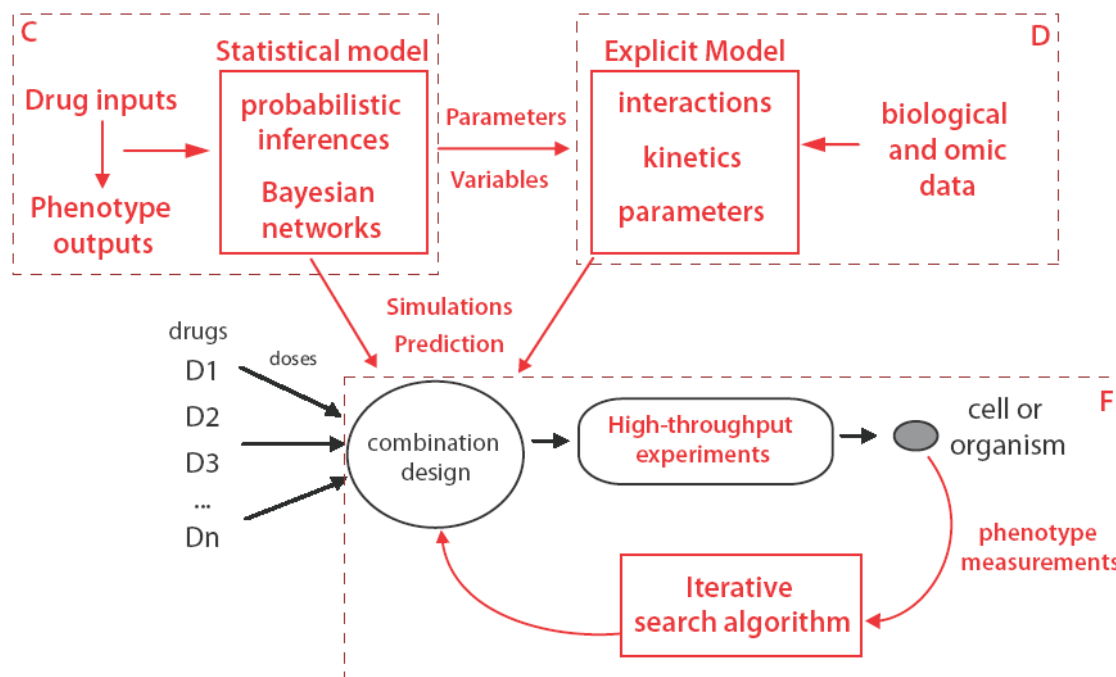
C

Statistical model

Drug inputs

probabilistic inferences

Bayesian networks

Phenotype outputs

Parameters

Variables

Explicit Model

D

interactions

kinetics

parameters

biological and omic data

Simulations

Prediction

drugs

doses

D1

D2

D3

...

Dn

combination design

High-throughput experiments

cell or organism

F

phenotype measurements

Iterative search algorithm